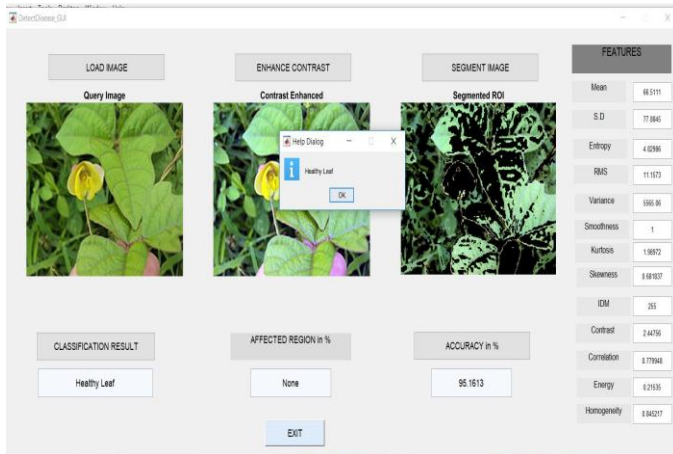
DetectDisease_GUI

LOAD IMAGE

ENHANCE CONTRAST

SEGMENT IMAGE

FEATURES

Query Image

Contrast Enhanced

Segmented ROI

Help Dialog

Healthy Leaf

OK

| | |
|---|---|
| Mean | 66.5111 |
| S.D | 77.0845 |
| Entropy | 4.02986 |
| RMS | 11.1573 |
| Variance | 5565.06 |
| Smoothness | 1 |
| Kurtosis | 1.98972 |
| Skewness | 0.681837 |
| IDM | 255 |
| Contrast | 2.44756 |
| Correlation | 0.779948 |
| Energy | 0.21535 |
| Homogeneity | 0.845217 |

CLASSIFICATION RESULT

AFFECTED REGION in %

ACCURACY in %

Healthy Leaf

None

95.1613

EXIT